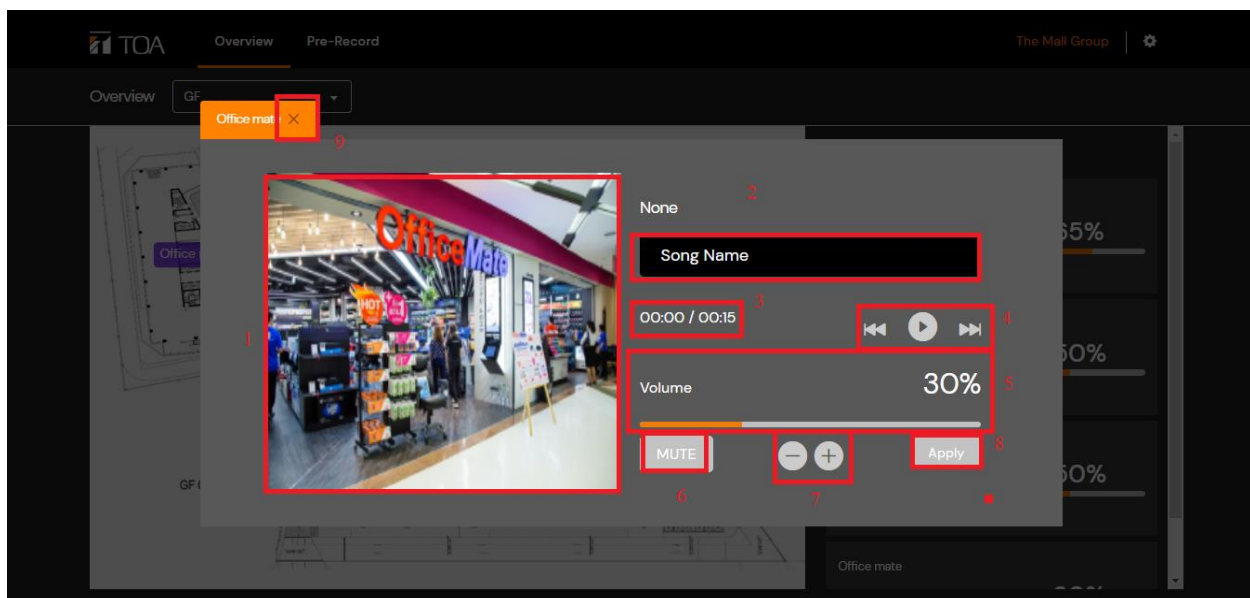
TOA Overview Pre-Record

The Mall Group

Overview GF

Office mat ×

9

Office

GF

1

OfficeMate

HOT

None

2

Song Name

3

00:00 / 00:15

4

Volume

30%

5

MUTE

6

7

Apply

8

65%

50%

50%

Office mate